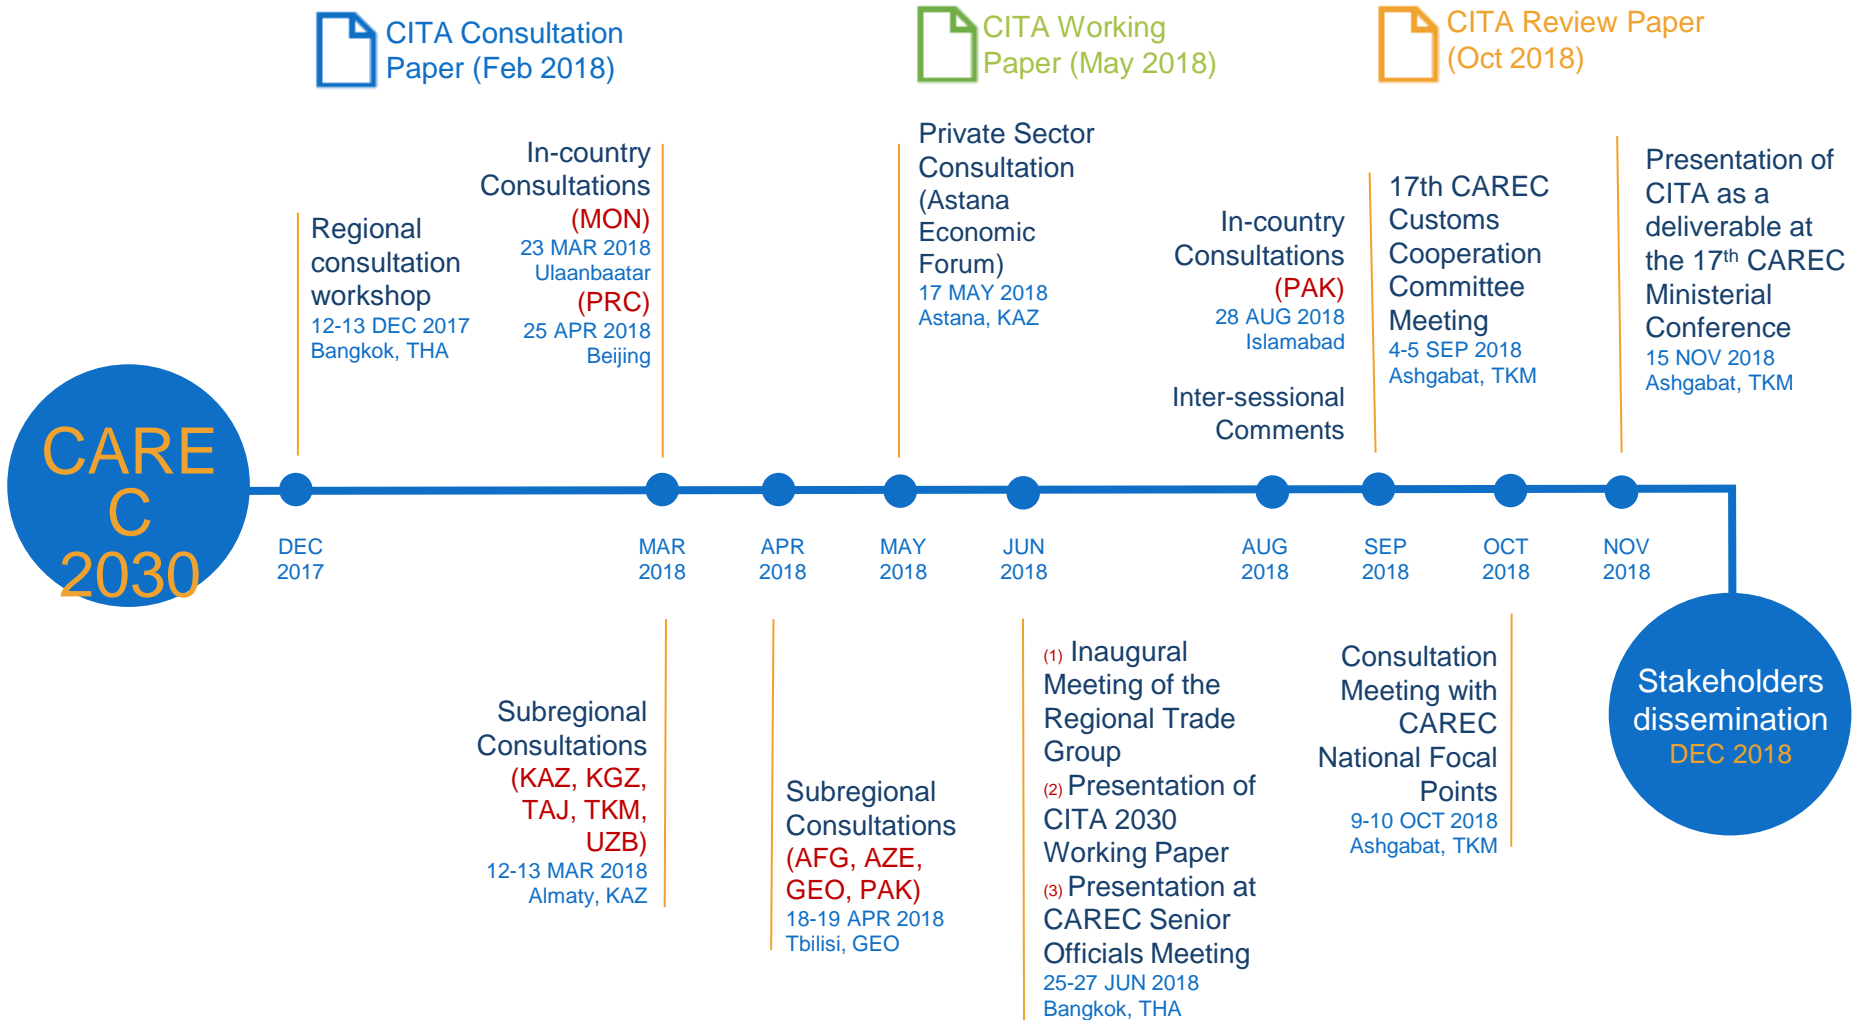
CITA Consultation Paper (Feb 2018)

CITA Working Paper (May 2018)

CITA Review Paper (Oct 2018)

Regional consultation workshop
12-13 DEC 2017
Bangkok, THA

In-country Consultations
(MON)
23 MAR 2018
Ulaanbaatar
(PRC)
25 APR 2018
Beijing

Private Sector Consultation (Astana Economic Forum)
17 MAY 2018
Astana, KAZ

In-country Consultations
(PAK)
28 AUG 2018
Islamabad

Inter-sessional Comments

17th CAREC Customs Cooperation Committee Meeting
4-5 SEP 2018
Ashgabat, TKM

Presentation of CITA as a deliverable at the 17$^{th}$ CAREC Ministerial Conference
15 NOV 2018
Ashgabat, TKM

CAREC 2030

DEC 2017
MAR 2018
APR 2018
MAY 2018
JUN 2018
AUG 2018
SEP 2018
OCT 2018
NOV 2018

Subregional Consultations
(KAZ, KGZ, TAJ, TKM, UZB)
12-13 MAR 2018
Almaty, KAZ

Subregional Consultations
(AFG, AZE, GEO, PAK)
18-19 APR 2018
Tbilisi, GEO

(1) Inaugural Meeting of the Regional Trade Group
(2) Presentation of CITA 2030 Working Paper
(3) Presentation at CAREC Senior Officials Meeting
25-27 JUN 2018
Bangkok, THA

Consultation Meeting with CAREC National Focal Points
9-10 OCT 2018
Ashgabat, TKM

Stakeholders dissemination
DEC 2018